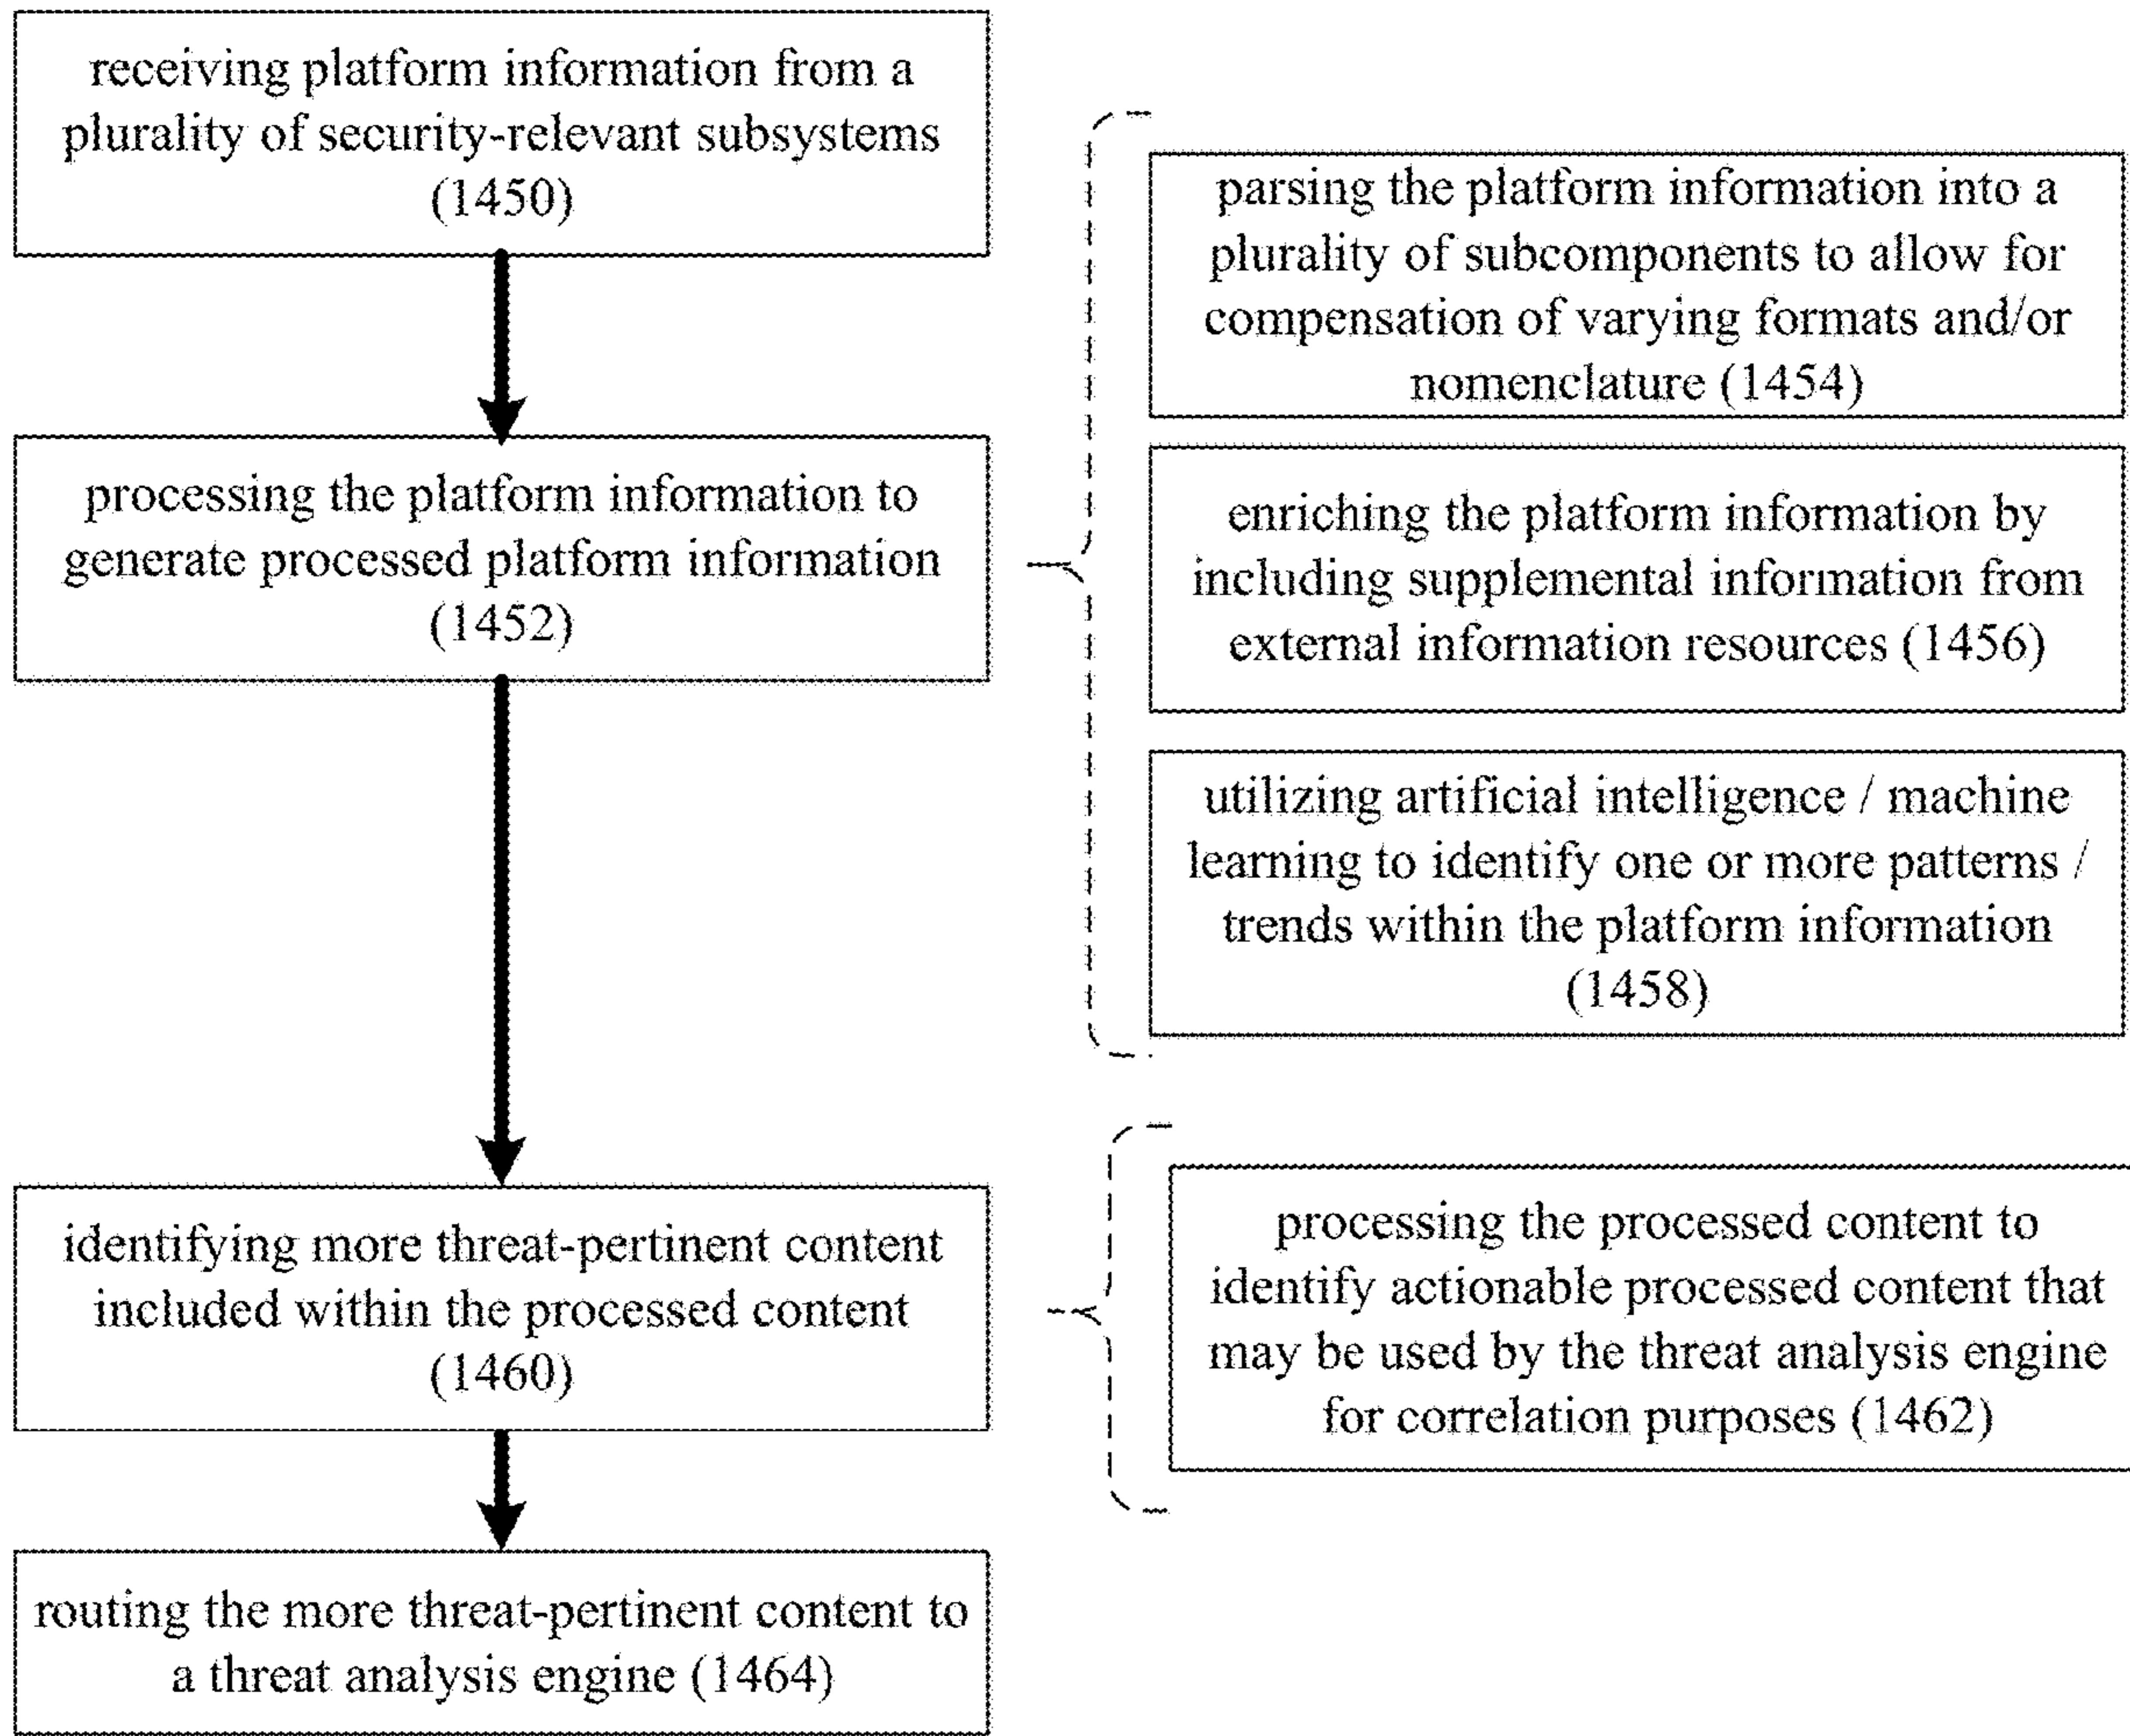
receiving platform information from a plurality of security-relevant subsystems (1450)

processing the platform information to generate processed platform information (1452)

parsing the platform information into a plurality of subcomponents to allow for compensation of varying formats and/or nomenclature (1454)

enriching the platform information by including supplemental information from external information resources (1456)

utilizing artificial intelligence / machine learning to identify one or more patterns / trends within the platform information (1458)

identifying more threat-pertinent content included within the processed content (1460)

processing the processed content to identify actionable processed content that may be used by the threat analysis engine for correlation purposes (1462)

routing the more threat-pertinent content to a threat analysis engine (1464)